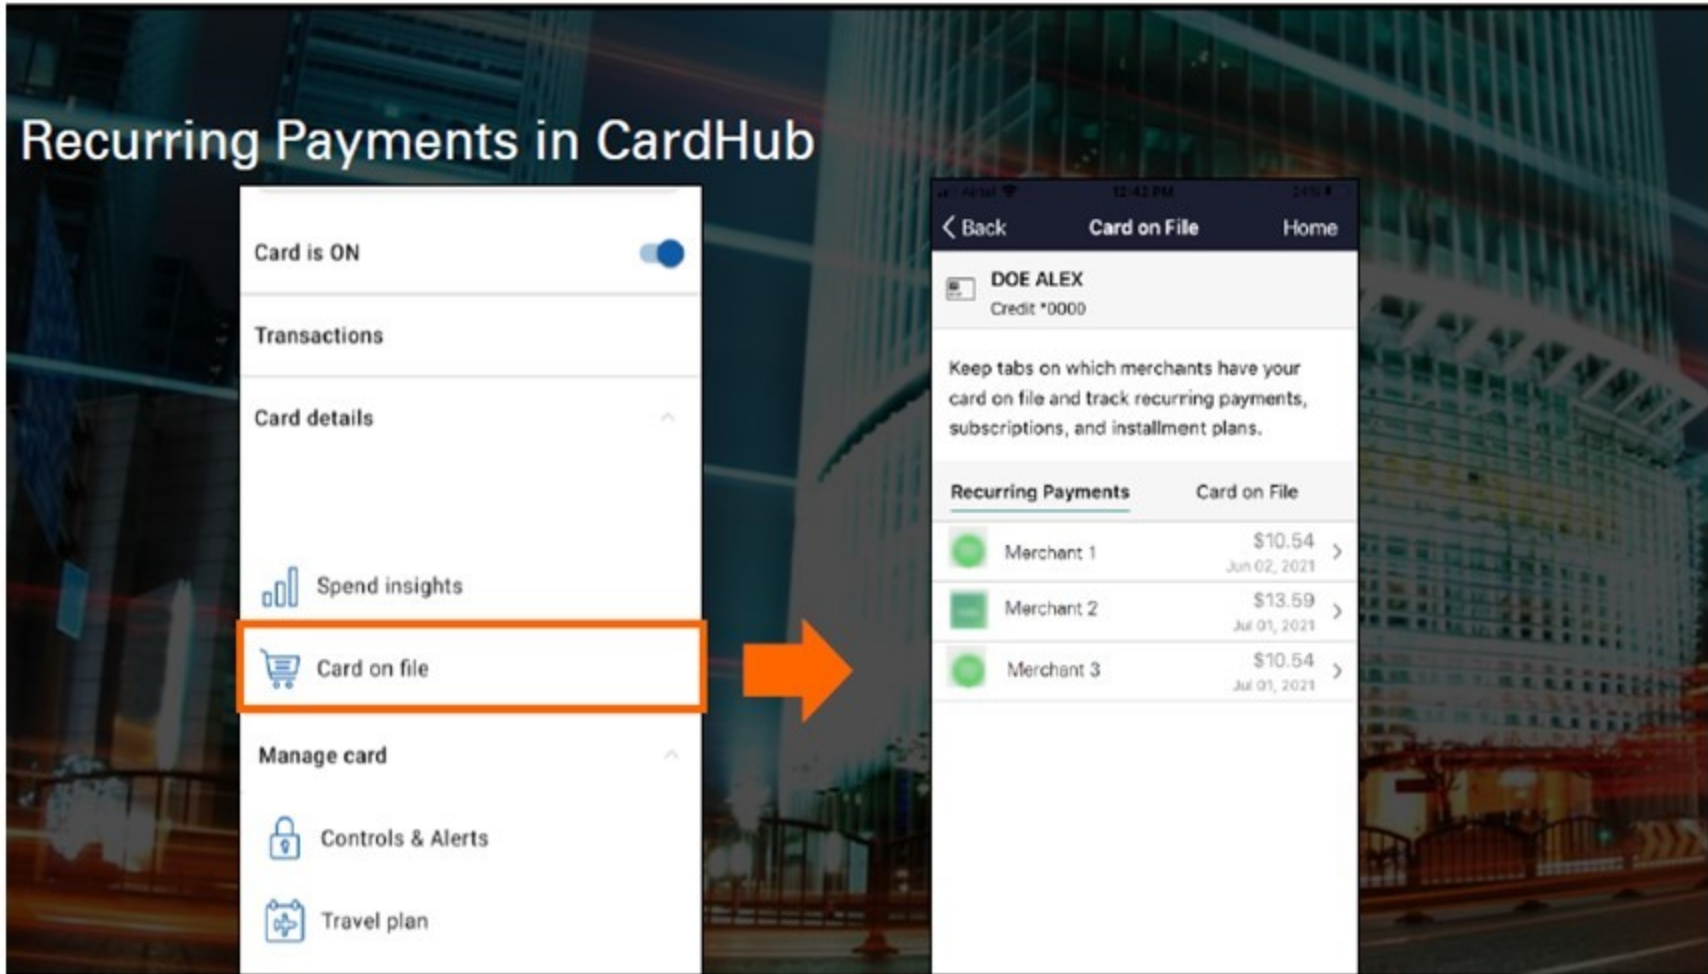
Recurring Payments in CardHub

Card is ON

Transactions

Card details

Spend insights

Card on file

Manage card

Controls & Alerts

Travel plan

Airtel 12:42 PM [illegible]

Back Card on File Home

DOE ALEX
Credit *0000

Keep tabs on which merchants have your card on file and track recurring payments, subscriptions, and installment plans.

Recurring Payments Card on File

Merchant 1 $10.54 Jun 02, 2021

Merchant 2 $13.59 Jul 01, 2021

Merchant 3 $10.54 Jul 01, 2021